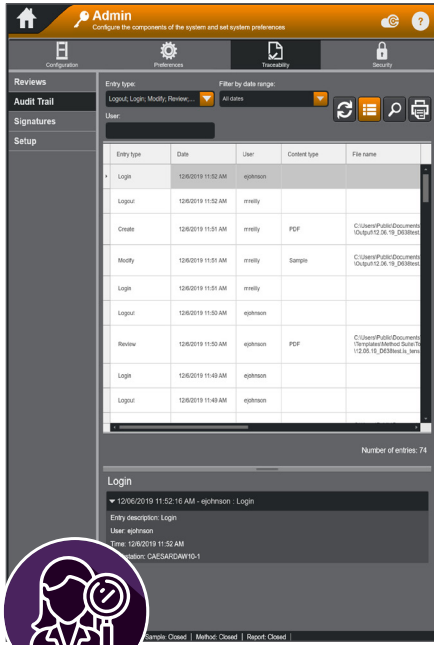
Admin
Configure the components of the system and set system preferences

Configuration
Preferences
Traceability
Security

Reviews
Audit Trail
Signatures
Setup

Entry type:
Logout; Login; Modify; Review;...
Filter by date range:
All dates
User:

| Entry type | Date | User | Content type | File name |
|---|---|---|---|---|
| Login | 12/6/2019 11:52 AM | ejohnson | | |
| Logout | 12/6/2019 11:52 AM | mreilly | | |
| Create | 12/6/2019 11:51 AM | mreilly | PDF | C:\Users\Public\Documents\Output\12.06.19_D638test |
| Modify | 12/6/2019 11:51 AM | mreilly | Sample | C:\Users\Public\Documents\Output\12.06.19_D638test |
| Login | 12/6/2019 11:51 AM | mreilly | | |
| Logout | 12/6/2019 11:50 AM | ejohnson | | |
| Review | 12/6/2019 11:50 AM | ejohnson | PDF | C:\Users\Public\Documents\Templates\Method Suite\Te\12.06.19_D638test.is_tens |
| Login | 12/6/2019 11:49 AM | ejohnson | | |
| Logout | 12/6/2019 11:49 AM | mreilly | | |

Number of entries: 74

Login
12/06/2019 11:52:16 AM - ejohnson : Login
Entry description: Login
User: ejohnson
Time: 12/6/2019 11:52 AM
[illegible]station: CAESARDAWI10-1

Sample: Closed | Method: Closed | Report: Closed